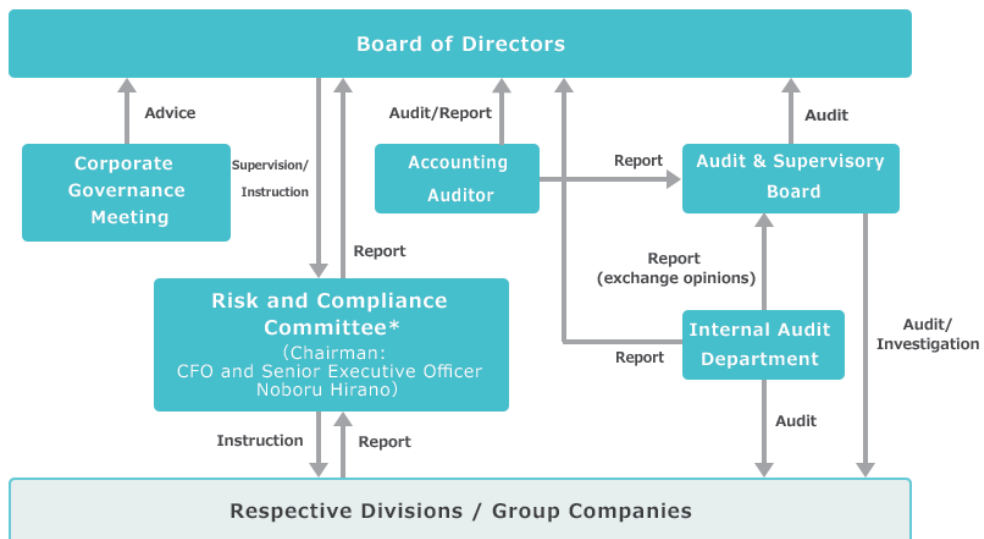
Board of Directors

Advice

Corporate Governance Meeting

Supervision/ Instruction

Audit/Report

Accounting Auditor

Report

Audit & Supervisory Board

Audit

Report

Report (exchange opinions)

Risk and Compliance Committee*
(Chairman:
CFO and Senior Executive Officer
Noboru Hirano)

Internal Audit Department

Report

Audit/ Investigation

Instruction

Report

Audit

Respective Divisions / Group Companies